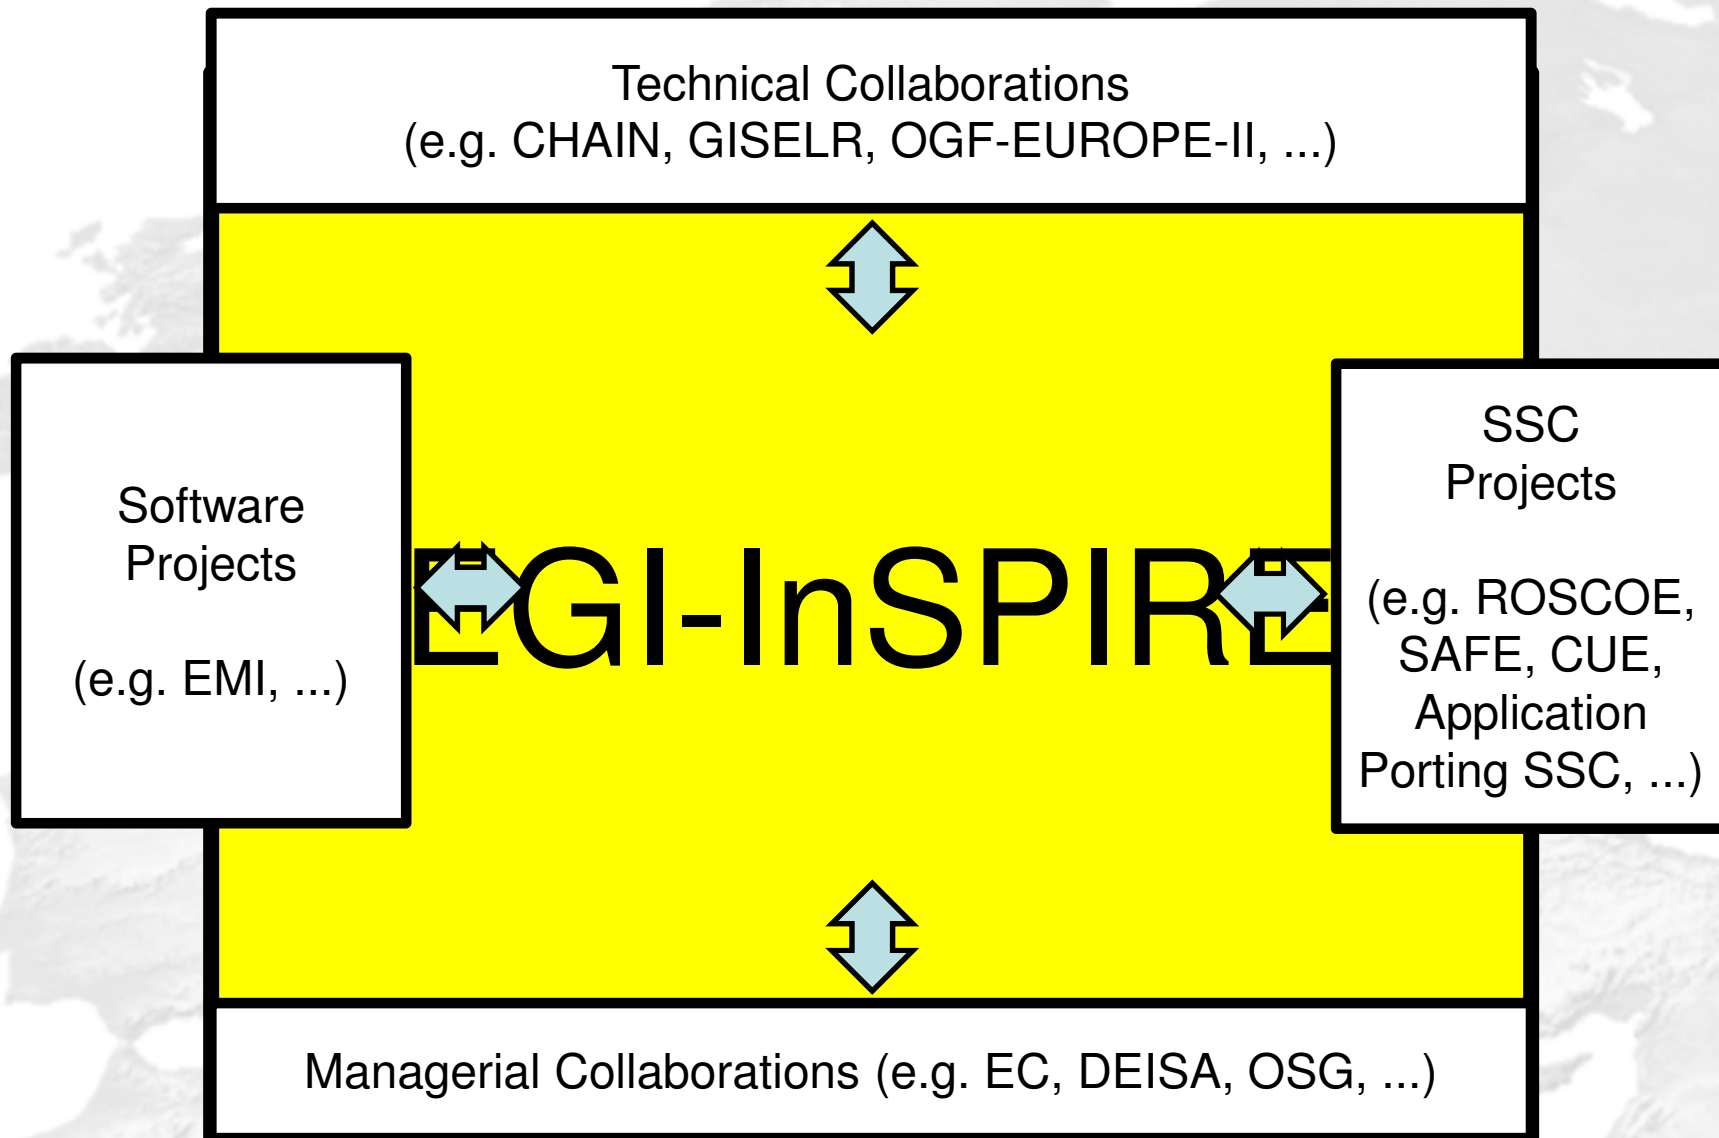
Technical Collaborations
(e.g. CHAIN, GISELR, OGF-EUROPE-II, ...)

Software Projects

(e.g. EMI, ...)

EGI-InSPIRE

SSC Projects

(e.g. ROSCOE, SAFE, CUE, Application Porting SSC, ...)

Managerial Collaborations (e.g. EC, DEISA, OSG, ...)